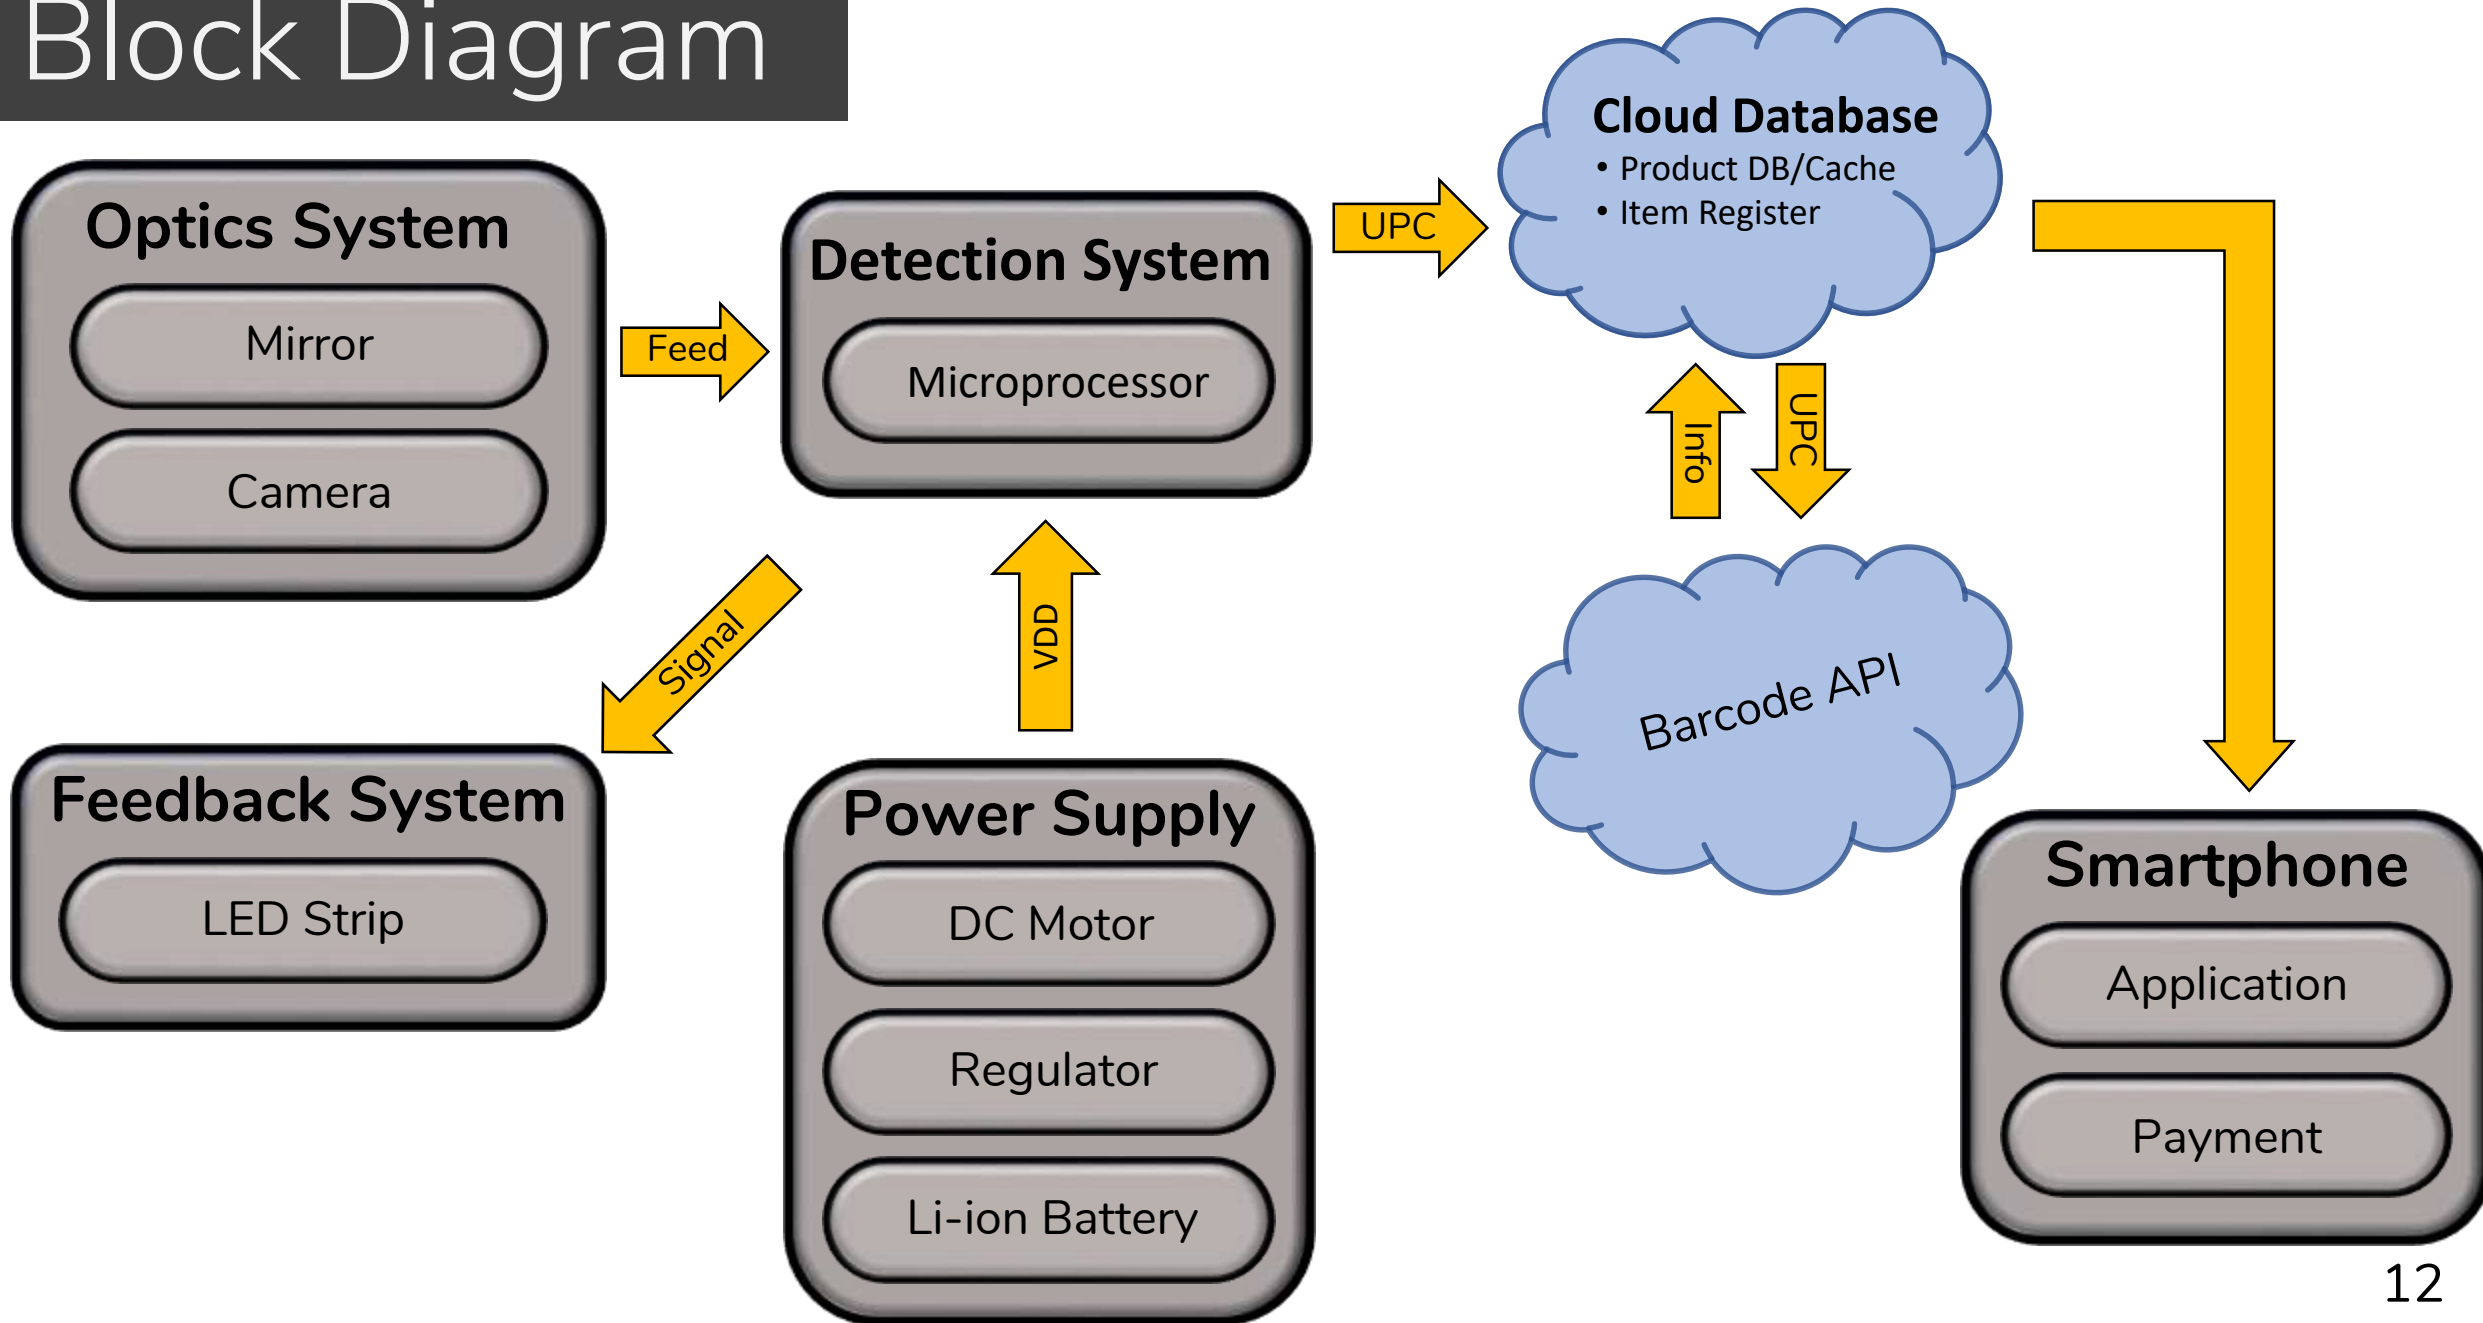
Block Diagram

Optics System

Mirror

Camera

Feed

Detection System

Microprocessor

UPC

Cloud Database
• Product DB/Cache
• Item Register

Info

UPC

Barcode API

Signal

VDD

Feedback System

LED Strip

Power Supply

DC Motor

Regulator

Li-ion Battery

Smartphone

Application

Payment

12